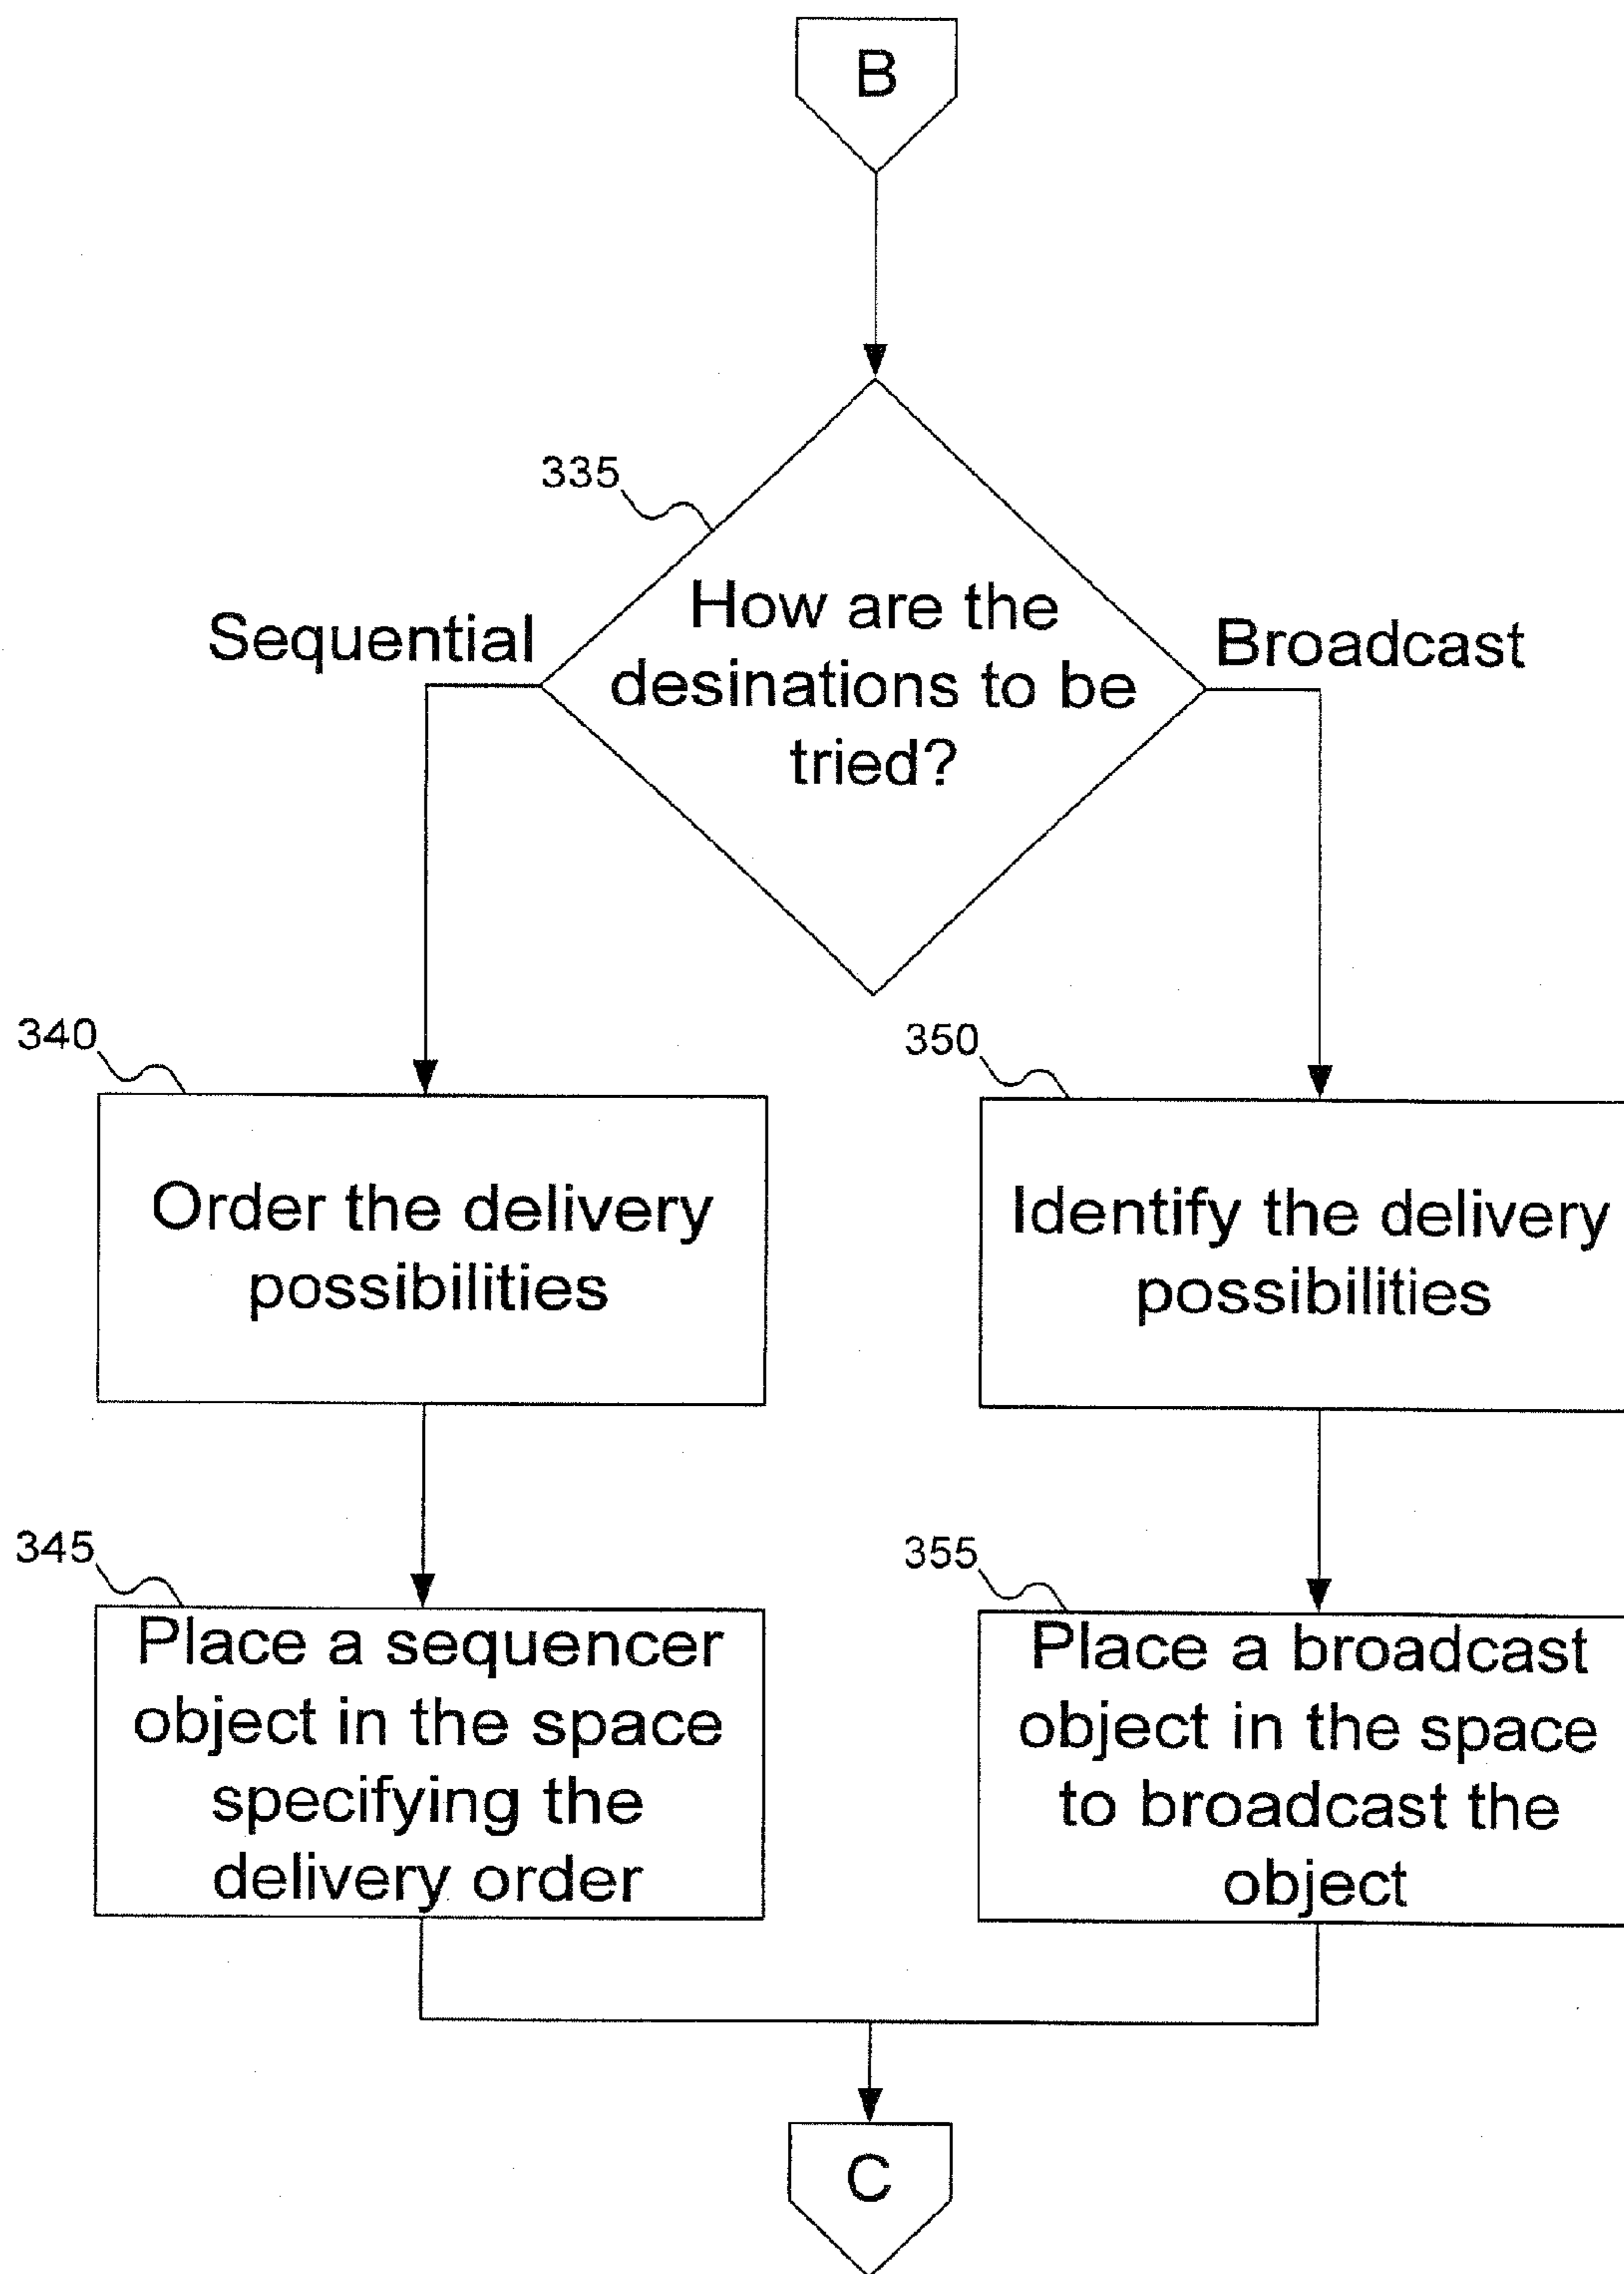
B

335

How are the desinations to be tried?

Sequential

Broadcast

340

Order the delivery possibilities

350

Identify the delivery possibilities

345

Place a sequencer object in the space specifying the delivery order

355

Place a broadcast object in the space to broadcast the object

C